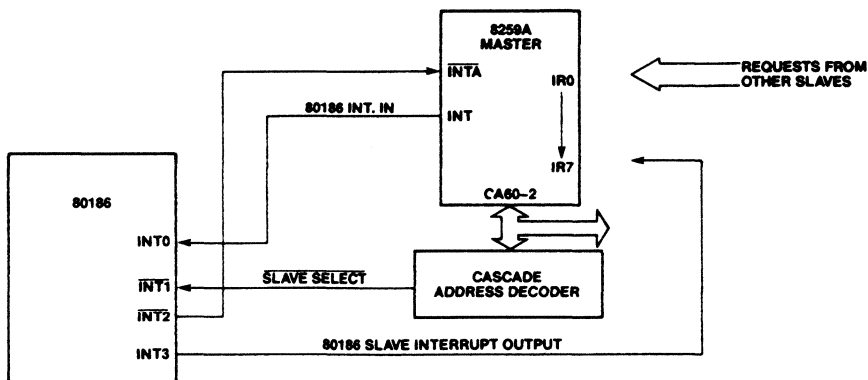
8259A
MASTER

$\overline{INTA}$

INT

IR0

IR7

CA60–2

REQUESTS FROM
OTHER SLAVES

80186 INT. IN

80186

INT0

$\overline{INT1}$

$\overline{INT2}$

INT3

$\overline{SLAVE\ SELECT}$

CASCADE
ADDRESS DECODER

80186 SLAVE INTERRUPT OUTPUT